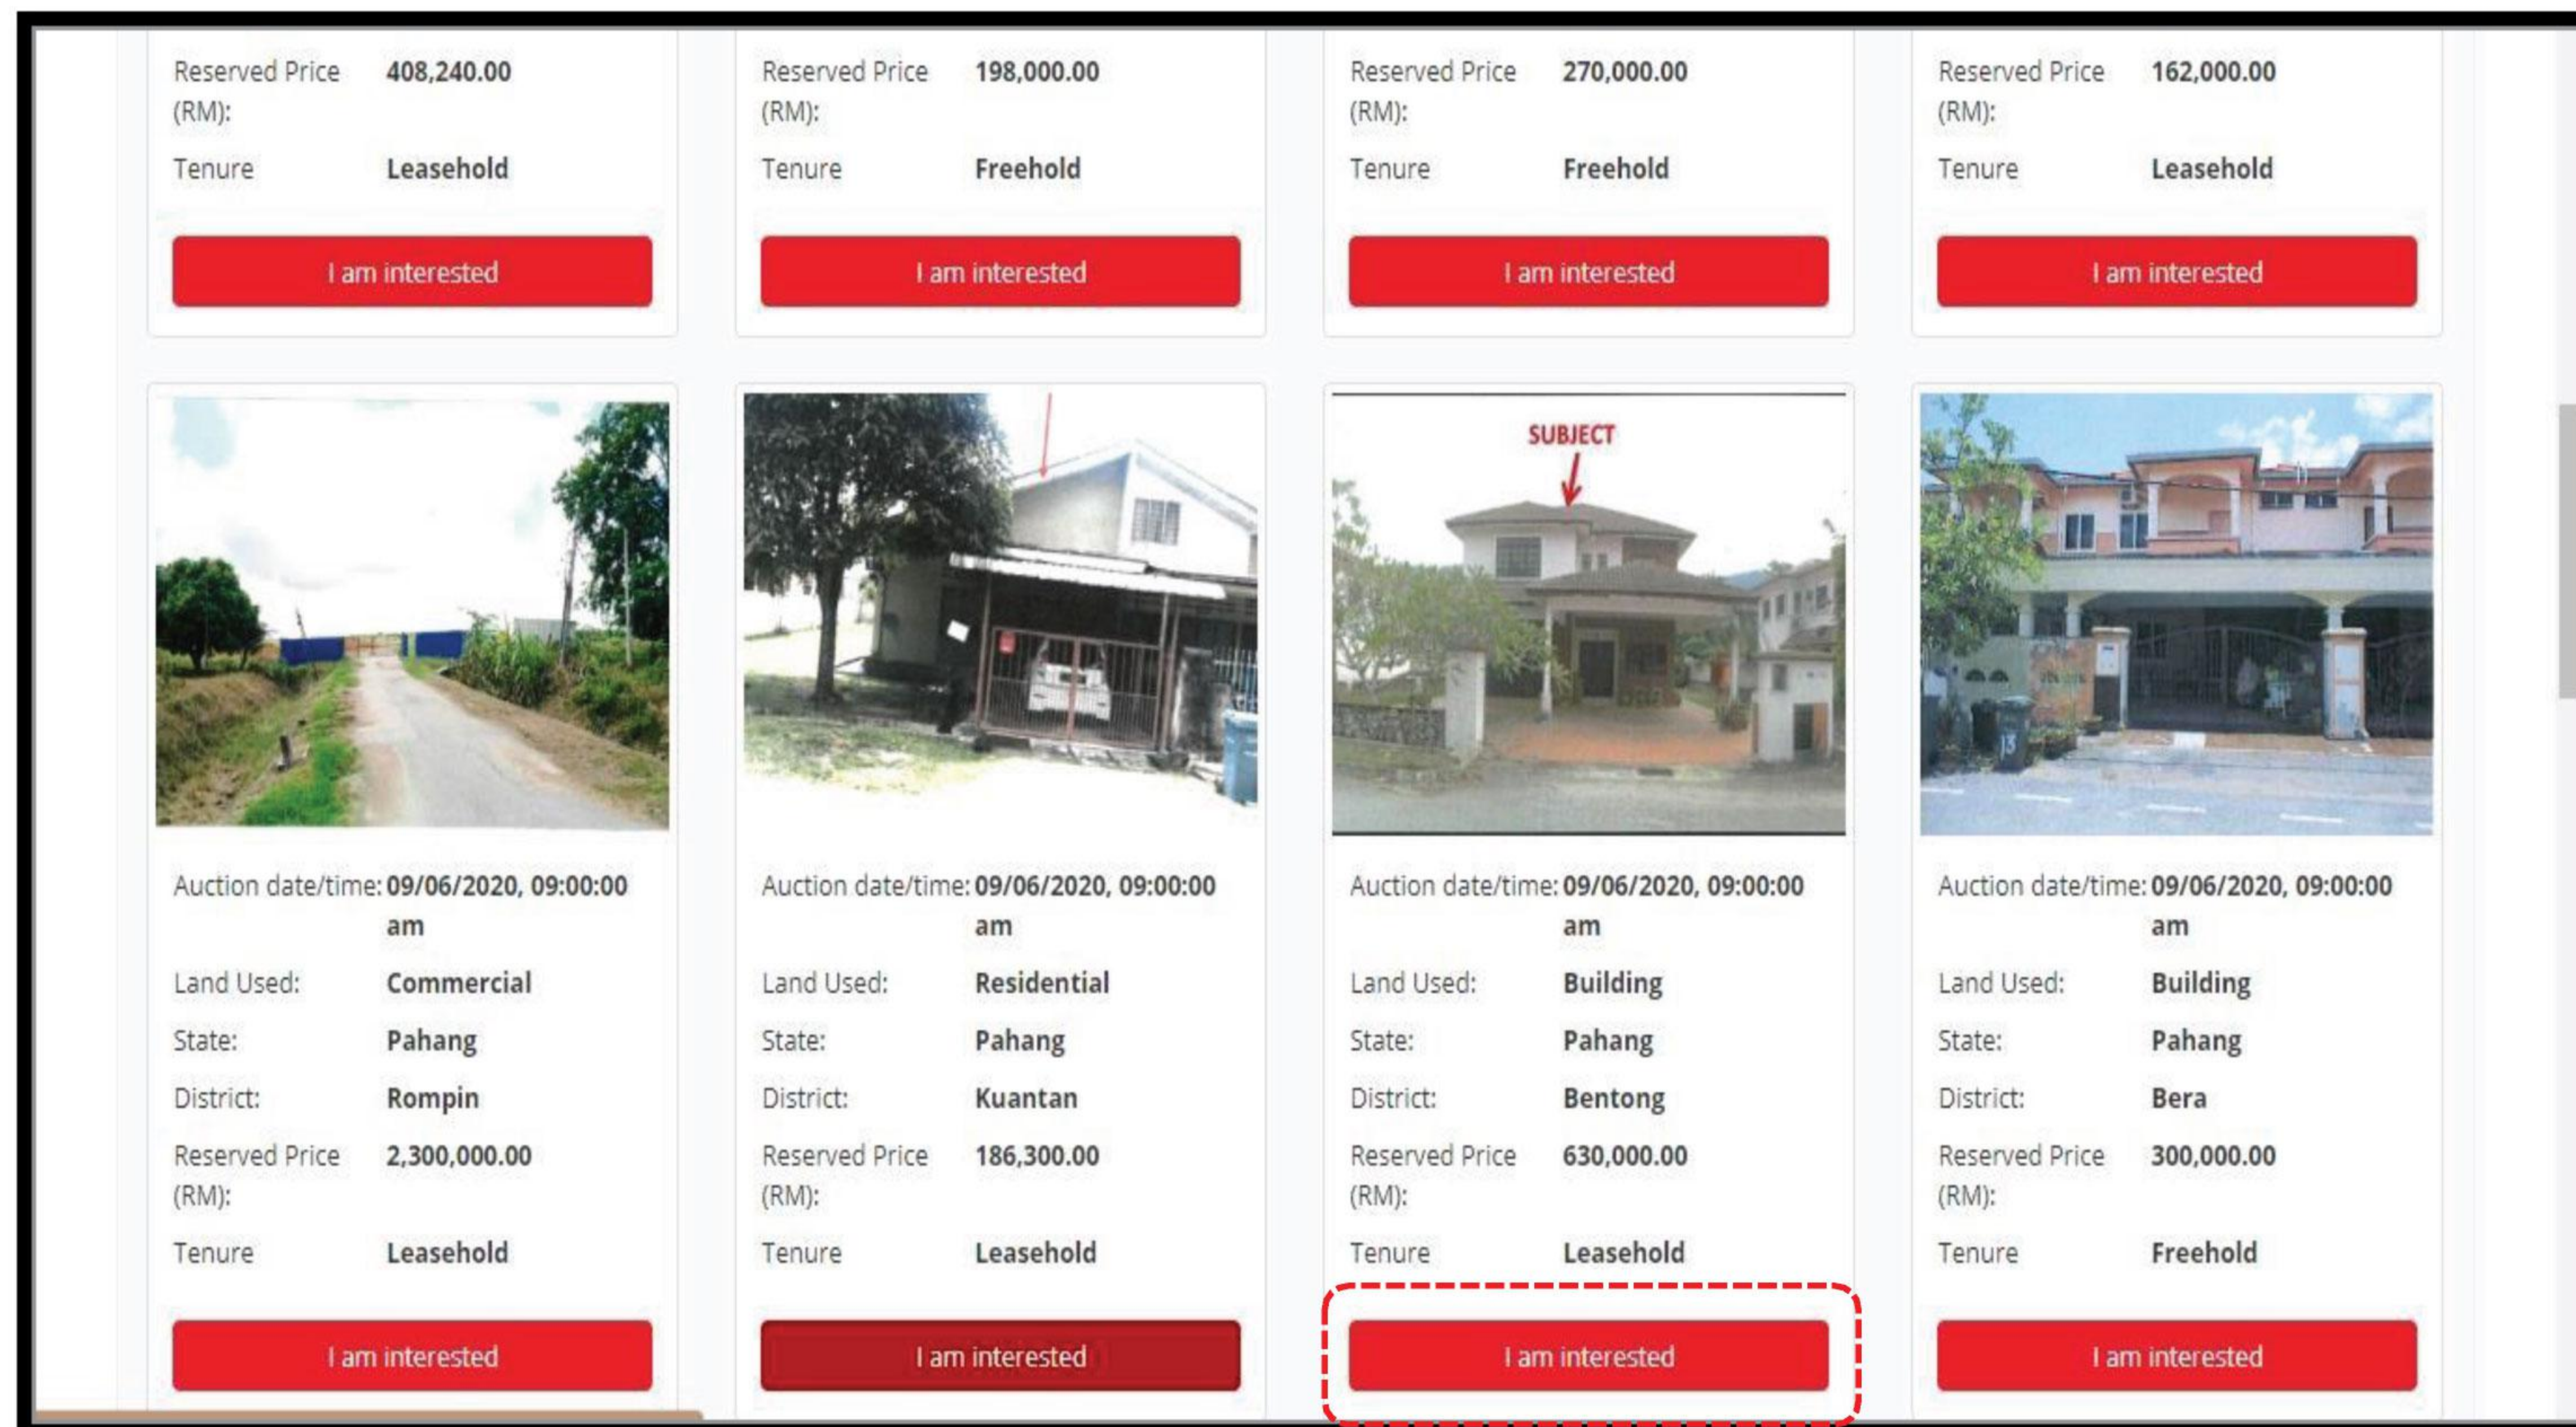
Reserved Price (RM): 408,240.00
Tenure Leasehold
I am interested

Reserved Price (RM): 198,000.00
Tenure Freehold
I am interested

Reserved Price (RM): 270,000.00
Tenure Freehold
I am interested

Reserved Price (RM): 162,000.00
Tenure Leasehold
I am interested

Auction date/time: 09/06/2020, 09:00:00 am
Land Used: Commercial
State: Pahang
District: Rompin
Reserved Price (RM): 2,300,000.00
Tenure Leasehold
I am interested

Auction date/time: 09/06/2020, 09:00:00 am
Land Used: Residential
State: Pahang
District: Kuantan
Reserved Price (RM): 186,300.00
Tenure Leasehold
I am interested

SUBJECT
Auction date/time: 09/06/2020, 09:00:00 am
Land Used: Building
State: Pahang
District: Bentong
Reserved Price (RM): 630,000.00
Tenure Leasehold
I am interested

13
Auction date/time: 09/06/2020, 09:00:00 am
Land Used: Building
State: Pahang
District: Bera
Reserved Price (RM): 300,000.00
Tenure Freehold
I am interested